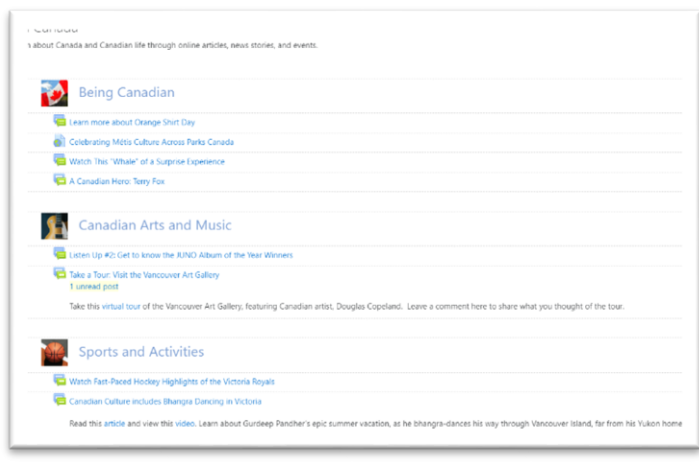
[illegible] Canada
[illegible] about Canada and Canadian life through online articles, news stories, and events.

Being Canadian

Learn more about Orange Shirt Day

Celebrating Métis Culture Across Parks Canada

Watch This "Whale" of a Surprise Experience

A Canadian Hero: Terry Fox

Canadian Arts and Music

Listen Up #2: Get to know the JUNO Album of the Year Winners

Take a Tour: Visit the Vancouver Art Gallery
1 unread post

Take this virtual tour of the Vancouver Art Gallery, featuring Canadian artist, Douglas Copeland. Leave a comment here to share what you thought of the tour.

Sports and Activities

Watch Fast-Paced Hockey Highlights of the Victoria Royals

Canadian Culture includes Bhangra Dancing in Victoria

Read this article and view this video. Learn about Gurdeep Pandher's epic summer vacation, as he bhangra-dances his way through Vancouver Island, far from his Yukon home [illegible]